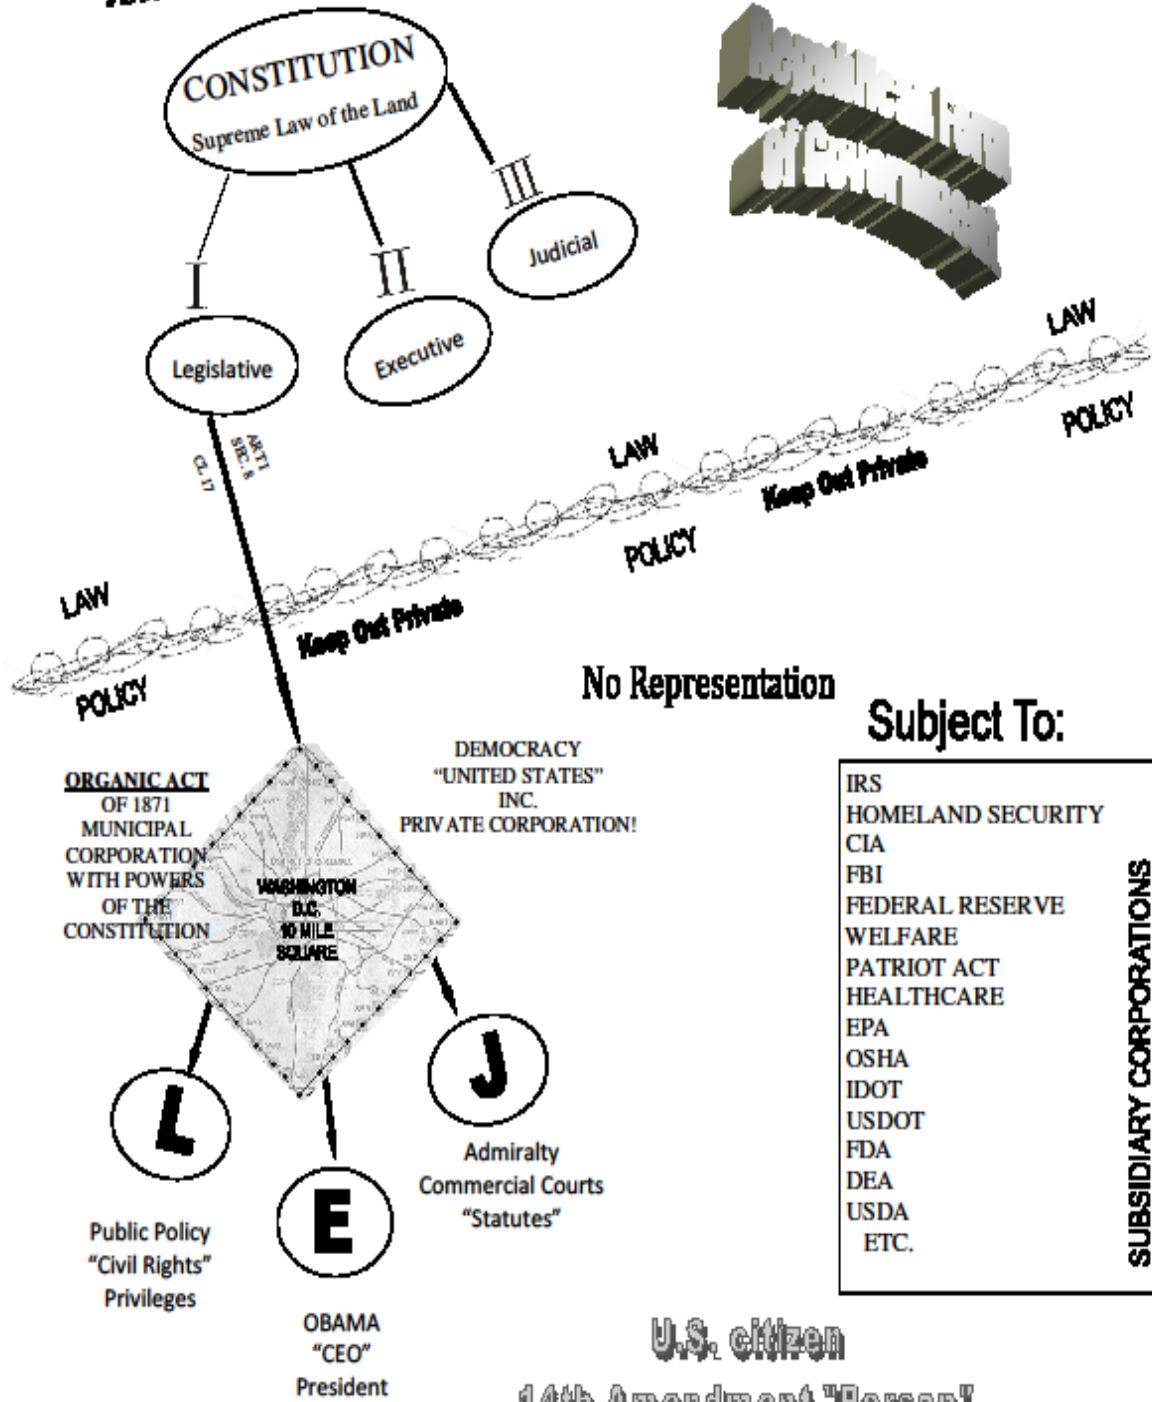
CONSTITUTION
Supreme Law of the Land

Republican Form of Government

I
II
III

Legislative
Executive
Judicial

ART I SEC. 8 CL. 17

LAW
POLICY
Keep Out Private
LAW
POLICY
Keep Out Private
LAW
POLICY

No Representation

Subject To:

ORGANIC ACT OF 1871 MUNICIPAL CORPORATION WITH POWERS OF THE CONSTITUTION

DEMOCRACY "UNITED STATES" INC. PRIVATE CORPORATION!

WASHINGTON D.C. 10 MILE SQUARE

| IRS |
|---|
| HOMELAND SECURITY |
| CIA |
| FBI |
| FEDERAL RESERVE |
| WELFARE |
| PATRIOT ACT |
| HEALTHCARE |
| EPA |
| OSHA |
| IDOT |
| USDOT |
| FDA |
| DEA |
| USDA |
| ETC. |

SUBSIDIARY CORPORATIONS

L
E
J

Public Policy "Civil Rights" Privileges

OBAMA "CEO" President

Admiralty Commercial Courts "Statutes"

U.S. citizen
14th Amendment "Person"